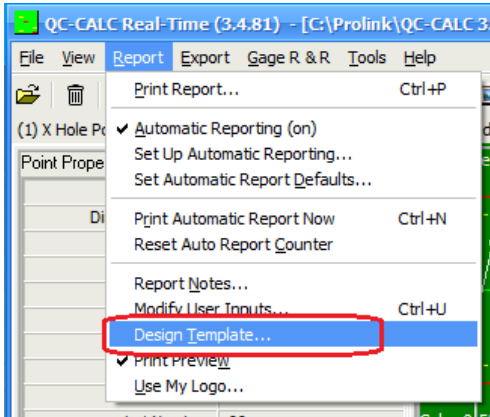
QC-CALC Real-Time (3.4.81) - [C:\Prolink\QC-CALC 3

File View Report Export Gage R & R Tools Help

(1) X Hole Po

Point Prope

Di

Print Report... Ctrl+P

Automatic Reporting (on)
Set Up Automatic Reporting...
Set Automatic Report Defaults...

Print Automatic Report Now Ctrl+N
Reset Auto Report Counter

Report Notes...
Modify User Inputs... Ctrl+U
Design Template...
Print Preview
Use My Logo...